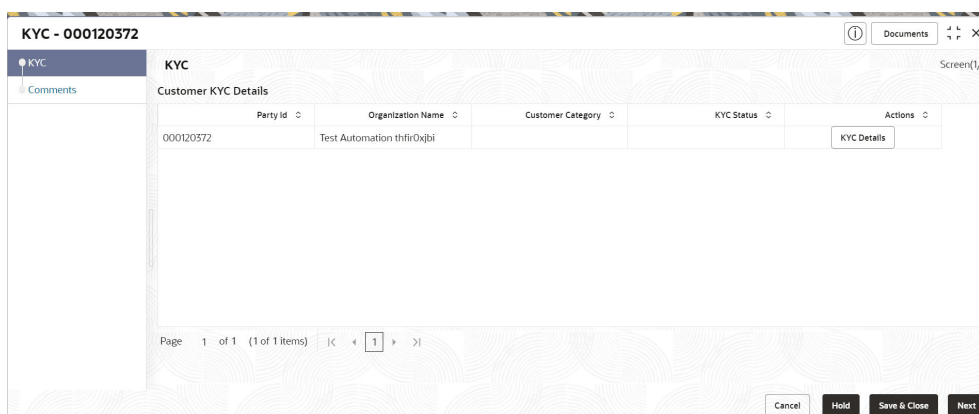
KYC - 000120372

Documents

KYC

Comments

KYC

Screen(1,

Customer KYC Details

| Party Id | Organization Name | Customer Category | KYC Status | Actions |
|---|---|---|---|---|
| 000120372 | Test Automation thfir0xjbi | | | KYC Details |

Page 1 of 1 (1 of 1 items) |< < 1 > >|

Cancel Hold Save & Close Next